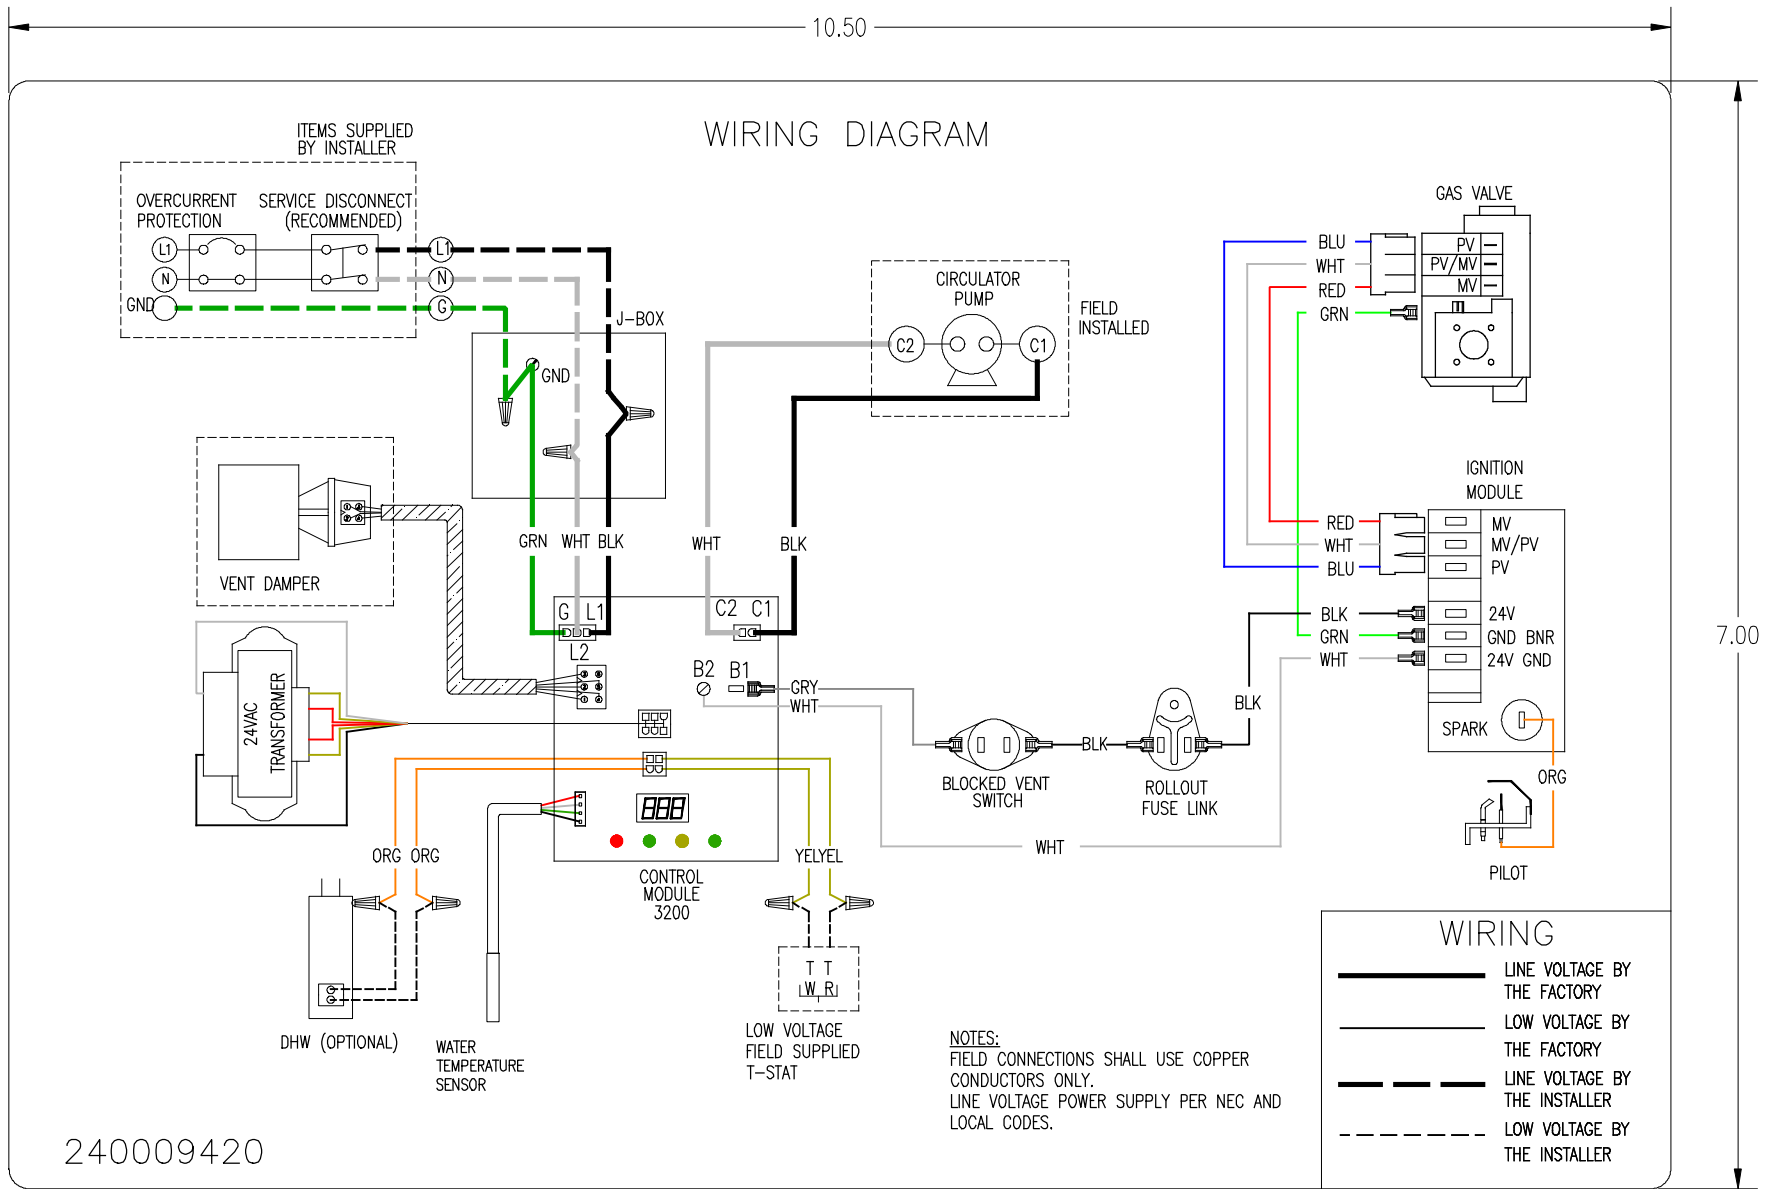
10.50

WIRING DIAGRAM

ITEMS SUPPLIED BY INSTALLER

OVERCURRENT PROTECTION

SERVICE DISCONNECT (RECOMMENDED)

L1
N
GND
L1
N
G

J-BOX
GND

CIRCULATOR PUMP
C2
C1
FIELD INSTALLED

GAS VALVE
BLU
WHT
RED
GRN
PV
PV/MV
MV

VENT DAMPER

GRN WHT BLK
WHT
BLK

G L1
L2
C2 C1
B2 B1
GRY
WHT

24VAC TRANSFORMER

IGNITION MODULE
RED
WHT
BLU
MV
MV/PV
PV
BLK
GRN
WHT
24V
GND BNR
24V GND
SPARK
BLK

BLOCKED VENT SWITCH
BLK
ROLLOUT FUSE LINK

ORG
PILOT

WHT

ORG ORG

CONTROL MODULE 3200

YEL YEL

T T
W R

DHW (OPTIONAL)

WATER TEMPERATURE SENSOR

LOW VOLTAGE FIELD SUPPLIED T-STAT

NOTES:
FIELD CONNECTIONS SHALL USE COPPER CONDUCTORS ONLY.
LINE VOLTAGE POWER SUPPLY PER NEC AND LOCAL CODES.

WIRING
LINE VOLTAGE BY THE FACTORY
LOW VOLTAGE BY THE FACTORY
LINE VOLTAGE BY THE INSTALLER
LOW VOLTAGE BY THE INSTALLER

7.00

240009420